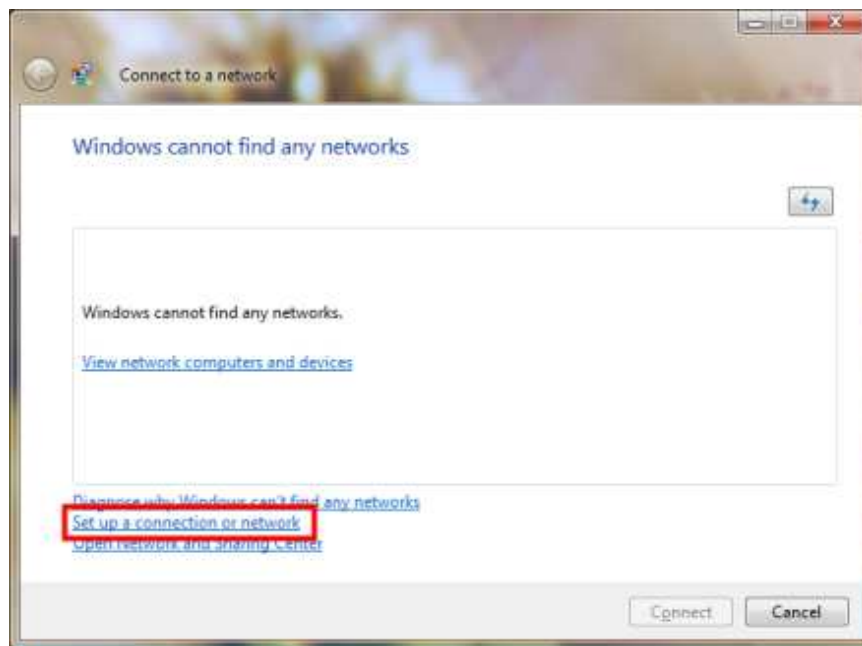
Connect to a network

Windows cannot find any networks

Windows cannot find any networks.

View network computers and devices

Diagnose why Windows can't find any networks
Set up a connection or network
Open Network and Sharing Center

Connect
Cancel